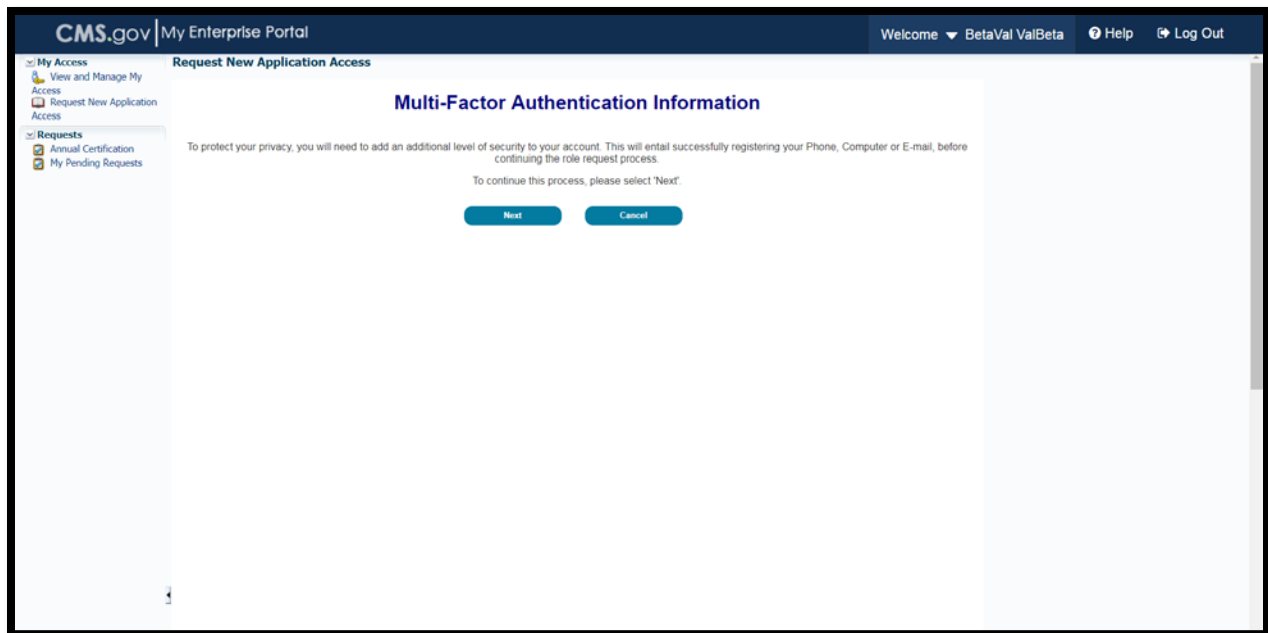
CMS.gov | My Enterprise Portal

Welcome BetaVal ValBeta

Help

Log Out

My Access

View and Manage My Access

Request New Application Access

Requests

Annual Certification

My Pending Requests

Request New Application Access

Multi-Factor Authentication Information

To protect your privacy, you will need to add an additional level of security to your account. This will entail successfully registering your Phone, Computer or E-mail, before continuing the role request process.

To continue this process, please select 'Next'.

Next

Cancel